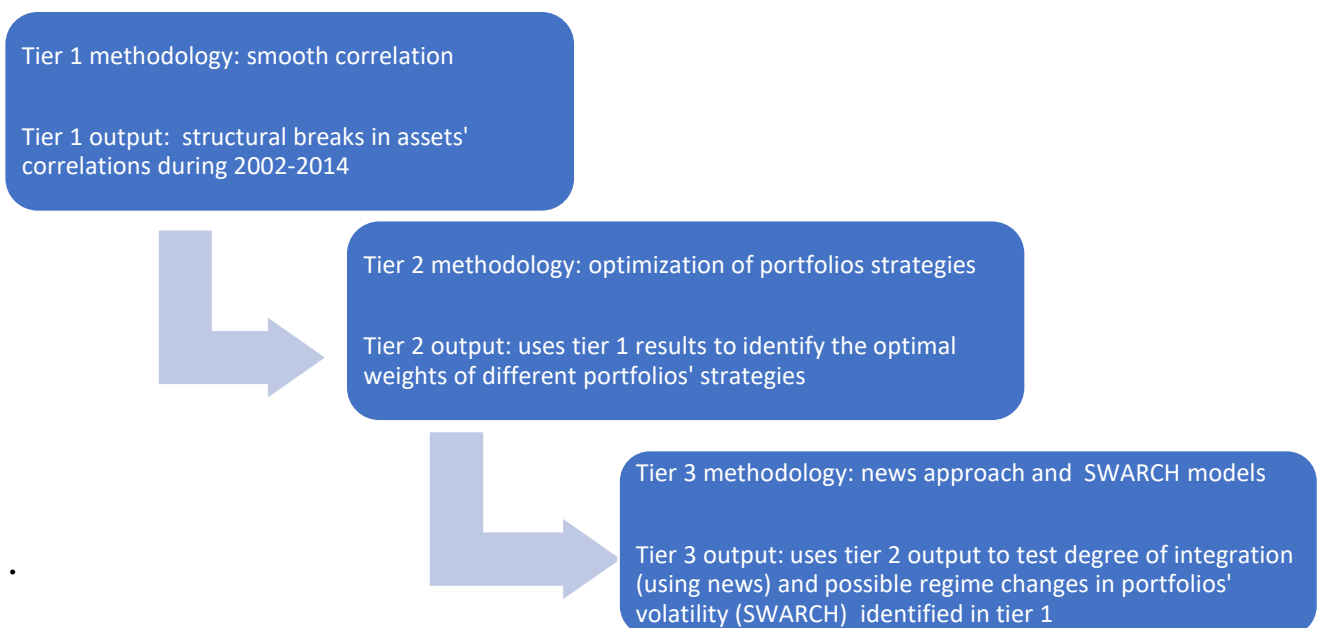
Tier 1 methodology: smooth correlation

Tier 1 output: structural breaks in assets' correlations during 2002-2014

Tier 2 methodology: optimization of portfolios strategies

Tier 2 output: uses tier 1 results to identify the optimal weights of different portfolios' strategies

Tier 3 methodology: news approach and SWARCH models

Tier 3 output: uses tier 2 output to test degree of integration (using news) and possible regime changes in portfolios' volatility (SWARCH) identified in tier 1

.